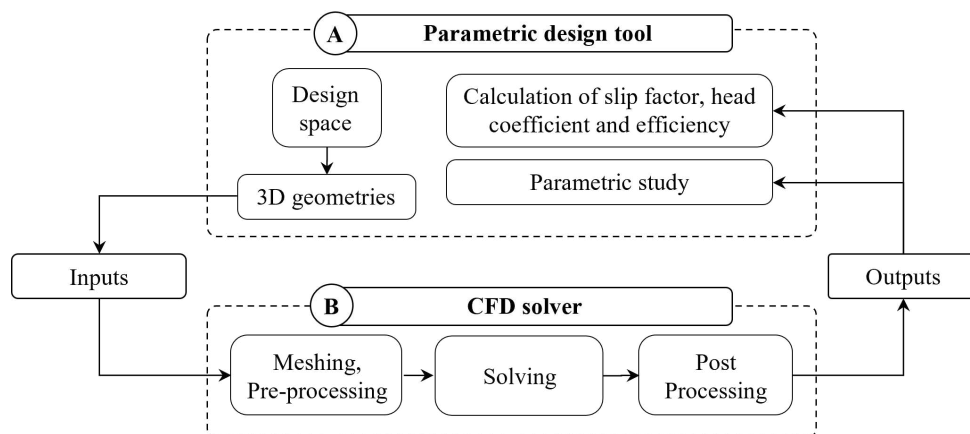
A Parametric design tool

Design space

3D geometries

Calculation of slip factor, head coefficient and efficiency

Parametric study

Inputs

Outputs

B CFD solver

Meshing, Pre-processing

Solving

Post Processing